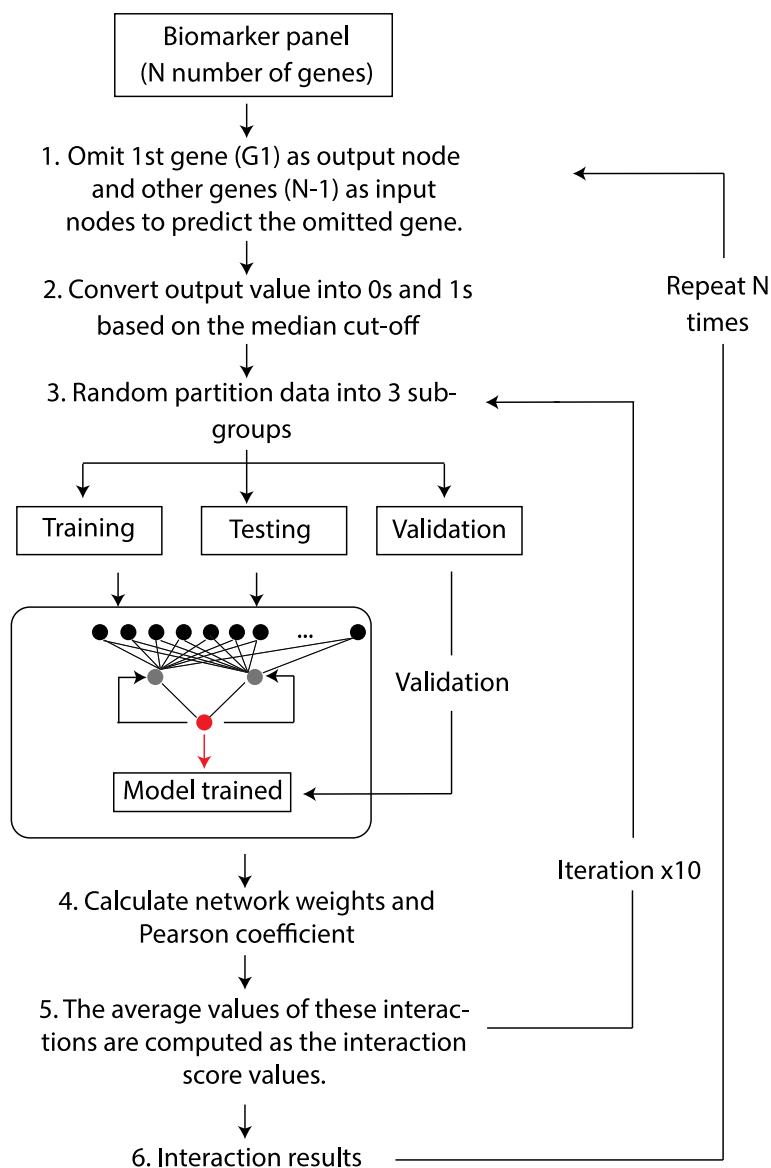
Biomarker panel
(N number of genes)

1. Omit 1st gene (G1) as output node and other genes (N-1) as input nodes to predict the omitted gene.

2. Convert output value into 0s and 1s based on the median cut-off

3. Random partition data into 3 subgroups

Training

Testing

Validation

...

Validation

Model trained

4. Calculate network weights and Pearson coefficient

5. The average values of these interactions are computed as the interaction score values.

6. Interaction results

Repeat N times

Iteration x10